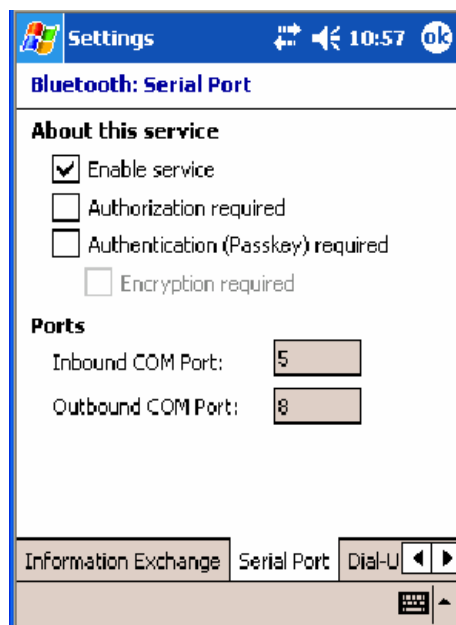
Settings 10:57 ok

Bluetooth: Serial Port

About this service

☑ Enable service

☐ Authorization required

☐ Authentication (Passkey) required

☐ Encryption required

Ports

Inbound COM Port: 5

Outbound COM Port: 8

Information Exchange | Serial Port | Dial-U